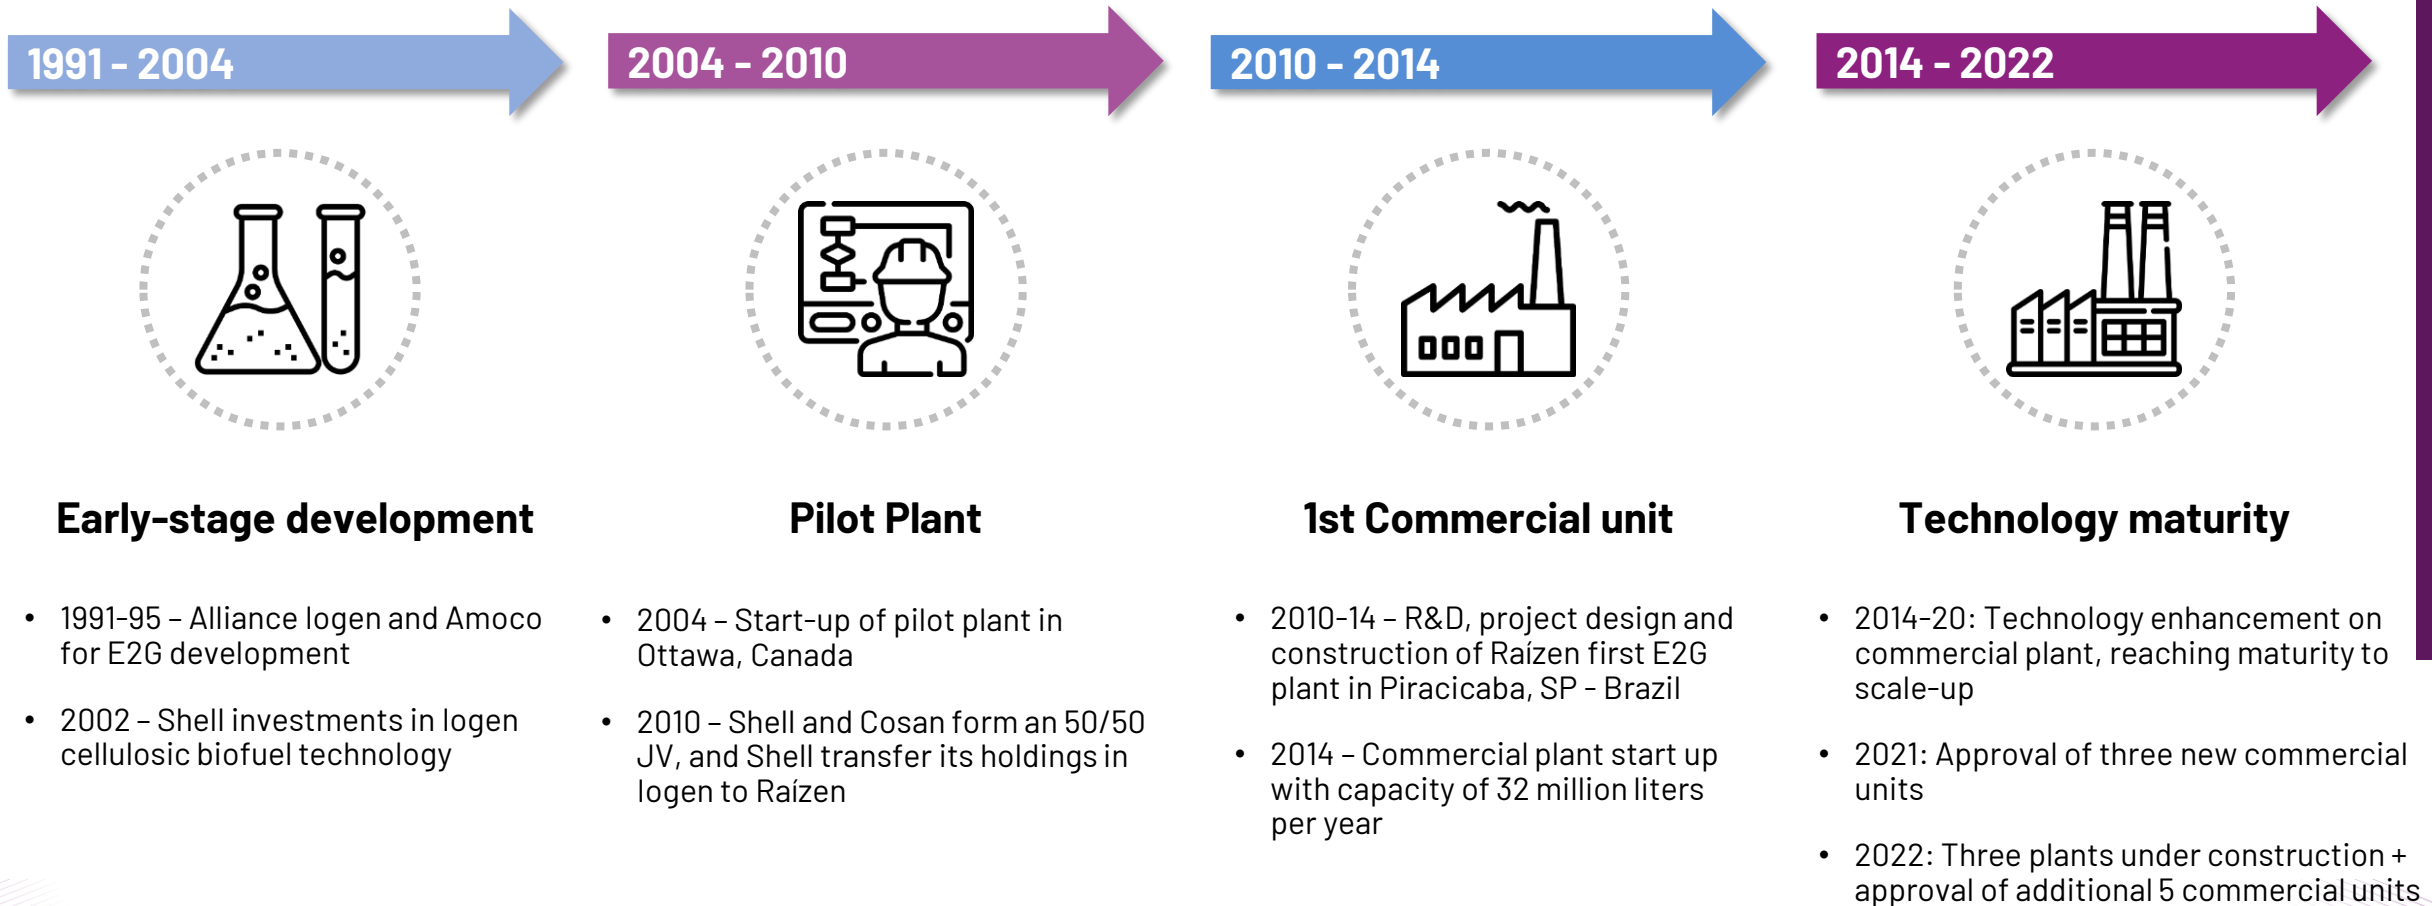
1991 - 2004

Early-stage development

- 1991-95 – Alliance logen and Amoco for E2G development
- 2002 – Shell investments in logen cellulosic biofuel technology

2004 - 2010

Pilot Plant

- 2004 – Start-up of pilot plant in Ottawa, Canada
- 2010 – Shell and Cosan form an 50/50 JV, and Shell transfer its holdings in logen to Raízen

2010 - 2014

1st Commercial unit

- 2010-14 – R&D, project design and construction of Raízen first E2G plant in Piracicaba, SP - Brazil
- 2014 – Commercial plant start up with capacity of 32 million liters per year

2014 - 2022

Technology maturity

- 2014-20: Technology enhancement on commercial plant, reaching maturity to scale-up
- 2021: Approval of three new commercial units
- 2022: Three plants under construction + approval of additional 5 commercial units